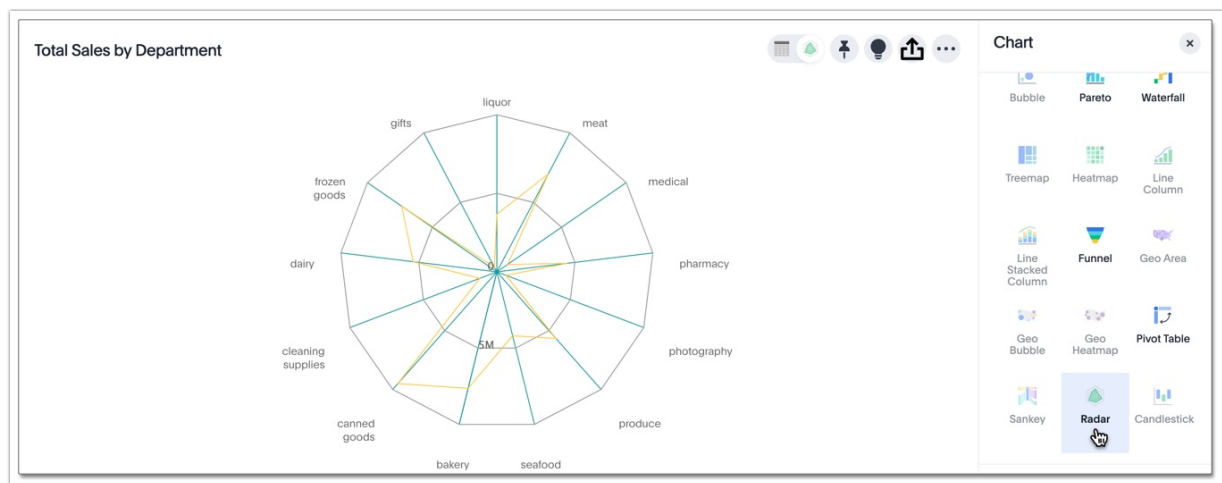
Total Sales by Department

liquor
meat
medical
pharmacy
photography
produce
seafood
bakery
canned goods
cleaning supplies
dairy
frozen goods
gifts

0
5M

Chart

Bubble
Pareto
Waterfall
Treemap
Heatmap
Line Column
Line Stacked Column
Funnel
Geo Area
Geo Bubble
Geo Heatmap
Pivot Table
Sankey
Radar
Candlestick